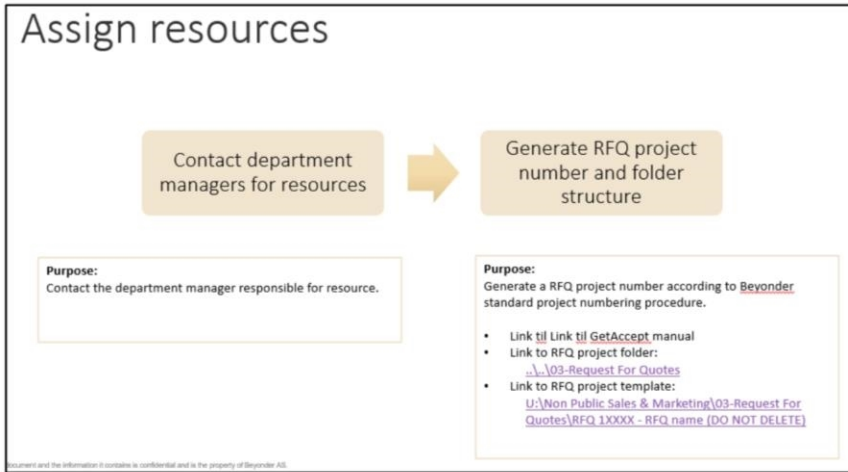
Assign resources

Contact department managers for resources

Generate RFQ project number and folder structure

Purpose:
Contact the department manager responsible for resource.

Purpose:
Generate a RFQ project number according to Beyonder standard project numbering procedure.

- Link til Link til GetAccept manual
- Link to RFQ project folder:
..\..\03-Request For Quotes
- Link to RFQ project template:
U:\Non Public Sales & Marketing\03-Request For Quotes\RFQ 1XXXX - RFQ name (DO NOT DELETE)

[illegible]ocument and the information it contains is confidential and is the property of Beyonder AS.